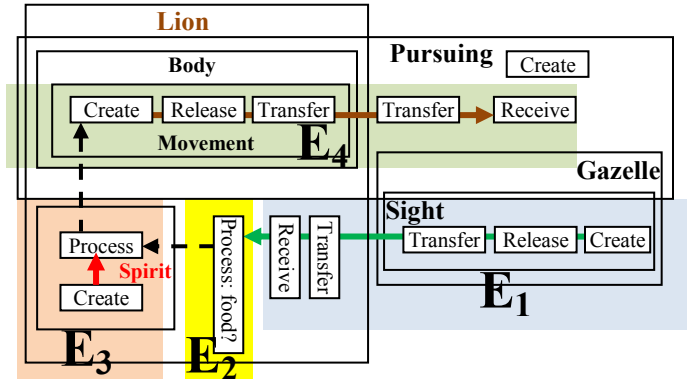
Lion

Pursuing

Create

Body

Create

Release

Transfer

Transfer

Receive

Movement

$E_4$

Gazelle

Sight

Transfer

Release

Create

Process

Spirit

Create

Process: food?

Receive

Transfer

$E_1$

$E_3$

$E_2$